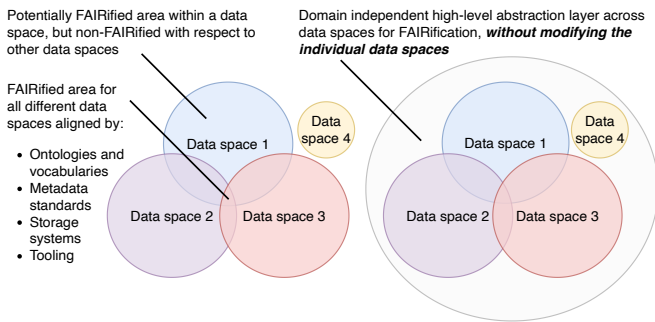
Potentially FAIRified area within a data space, but non-FAIRified with respect to other data spaces

FAIRified area for all different data spaces aligned by:

- Ontologies and vocabularies
- Metadata standards
- Storage systems
- Tooling

Data space 1

Data space 4

Data space 2

Data space 3

Domain independent high-level abstraction layer across data spaces for FAIRification, ***without modifying the individual data spaces***

Data space 1

Data space 4

Data space 2

Data space 3